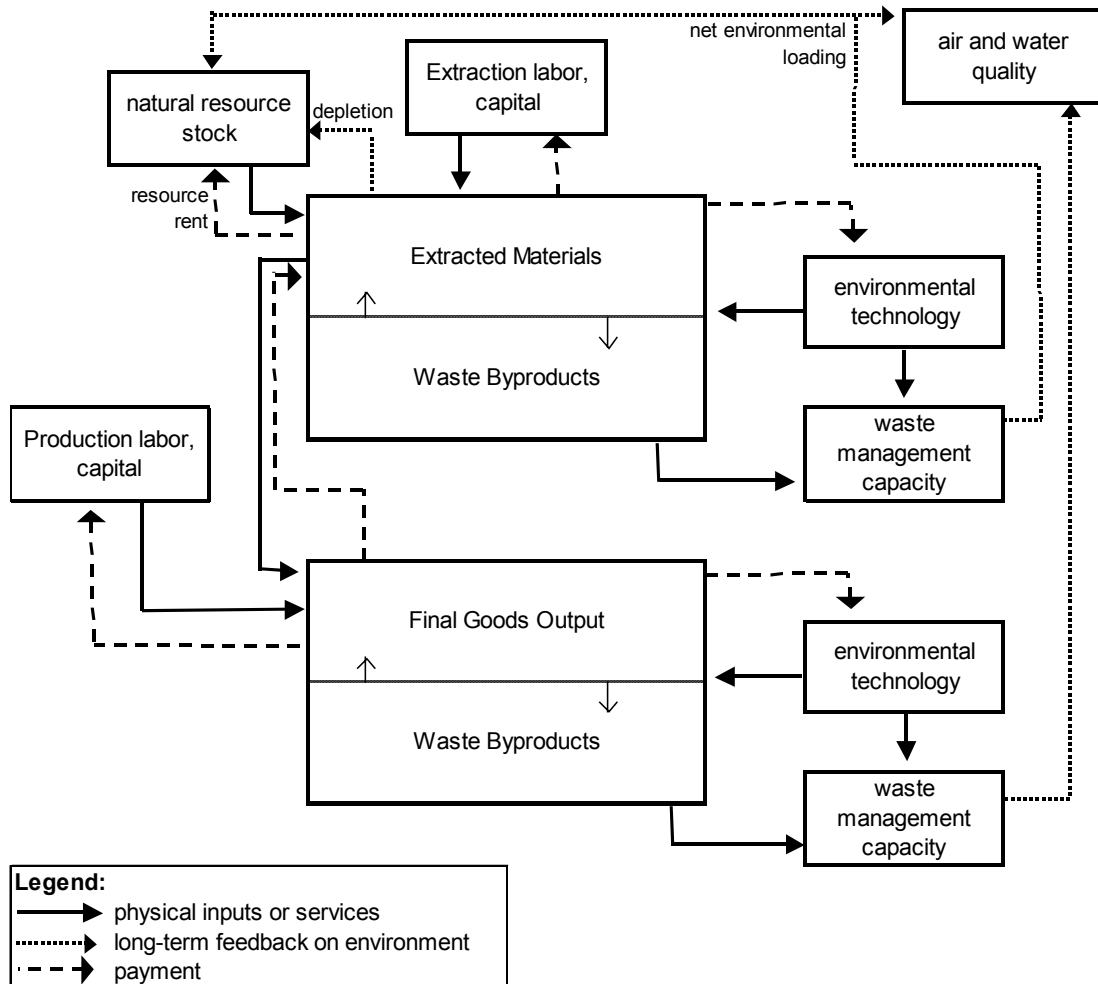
net environmental loading

air and water quality

natural resource stock

Extraction labor, capital

depletion

resource rent

Extracted Materials

Waste Byproducts

environmental technology

waste management capacity

Production labor, capital

Final Goods Output

Waste Byproducts

environmental technology

waste management capacity

Legend:
physical inputs or services
long-term feedback on environment
payment